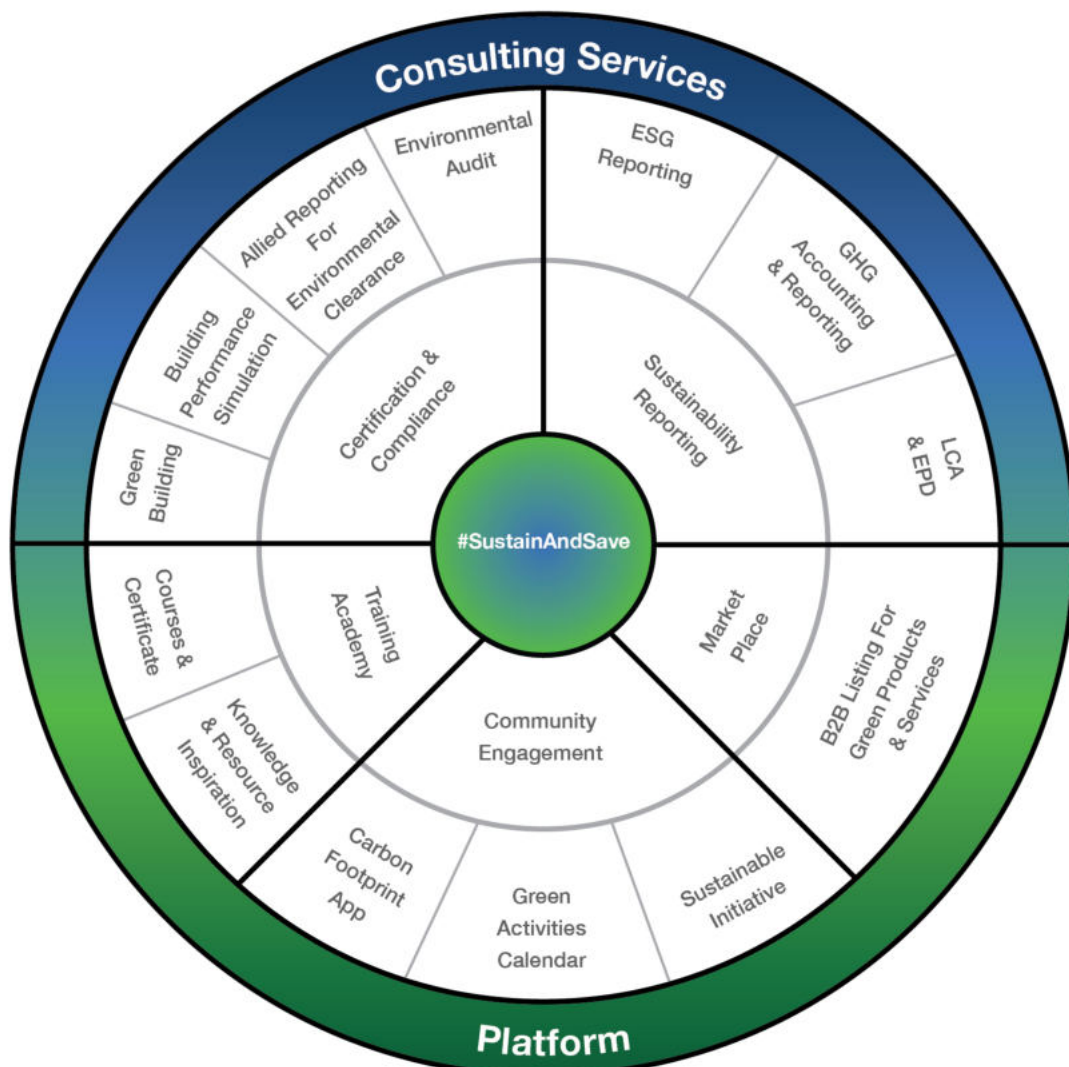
Consulting Services

Environmental Audit

Allied Reporting For Environmental Clearance

Building Performance Simulation

Green Building

Certification & Compliance

ESG Reporting

GHG Accounting & Reporting

LCA & EPD

Sustainability Reporting

#SustainAndSave

Courses & Certificate

Knowledge & Resource Inspiration

Training Academy

Community Engagement

Carbon Footprint App

Green Activities Calendar

Sustainable Initiative

Market Place

B2B Listing For Green Products & Services

Platform